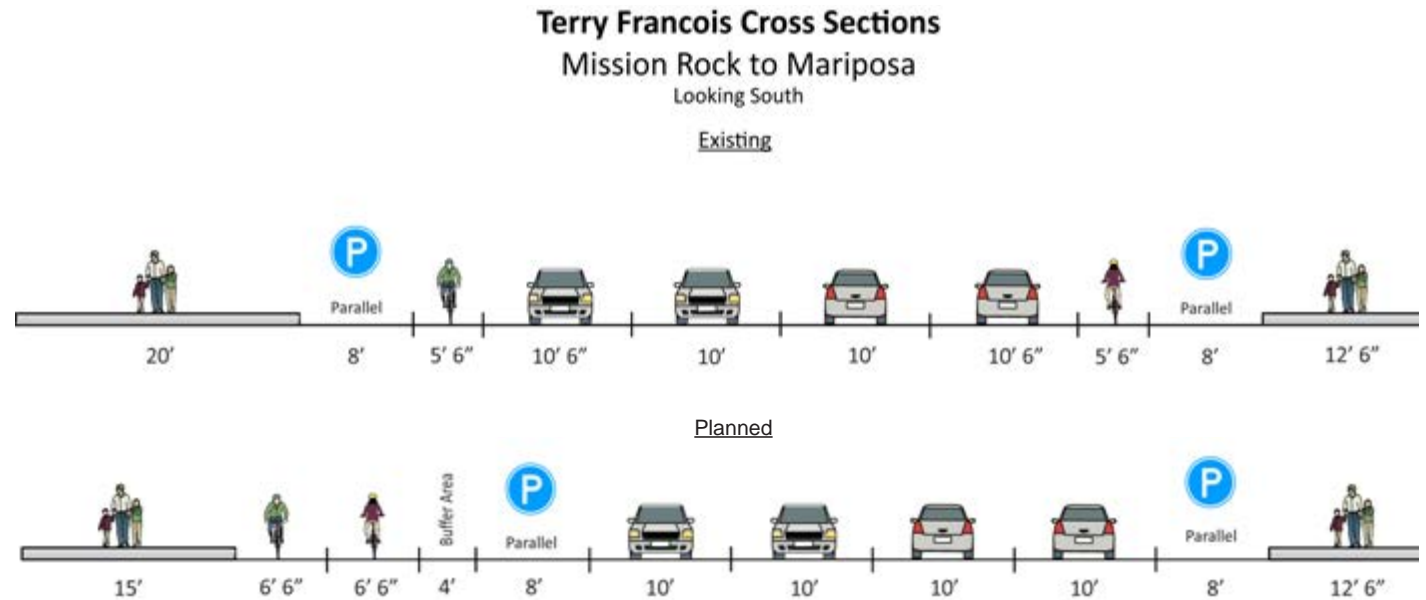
Terry Francois Cross Sections
Mission Rock to Mariposa
Looking South

Existing

P
Parallel
P
Parallel

20′ 8′ 5′ 6″ 10′ 6″ 10′ 10′ 10′ 6″ 5′ 6″ 8′ 12′ 6″

Planned

Buffer Area
P
Parallel
P
Parallel

15′ 6′ 6″ 6′ 6″ 4′ 8′ 10′ 10′ 10′ 10′ 8′ 12′ 6″